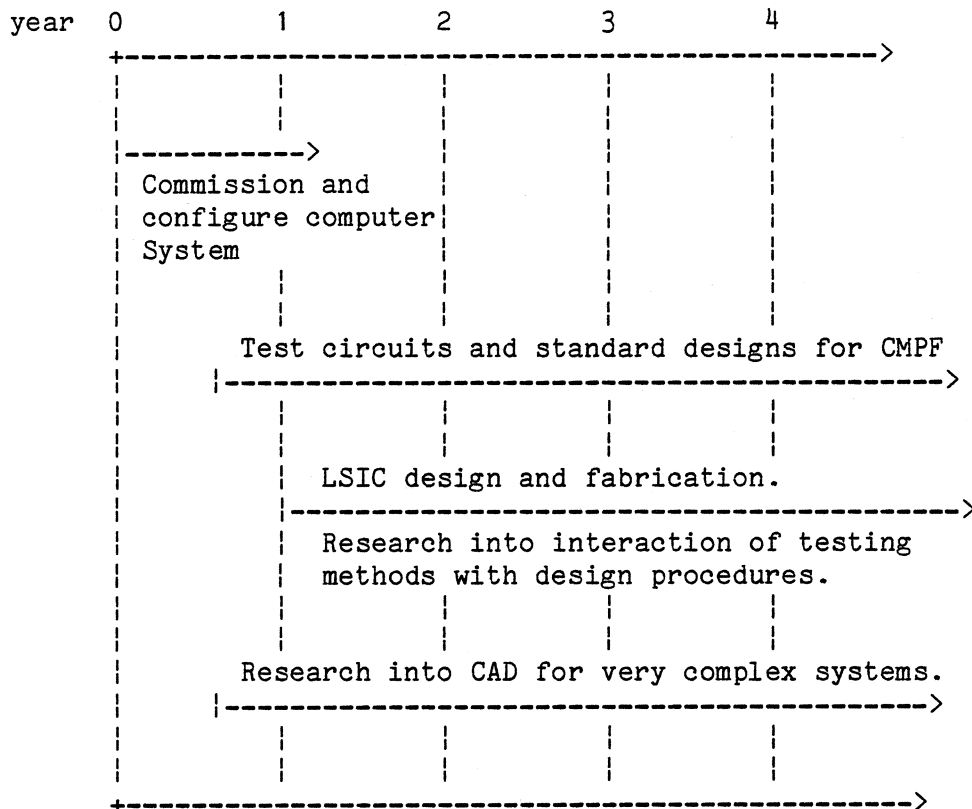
year 0 1 2 3 4

Commission and configure computer System

Test circuits and standard designs for CMPF

LSIC design and fabrication.

Research into interaction of testing methods with design procedures.

Research into CAD for very complex systems.